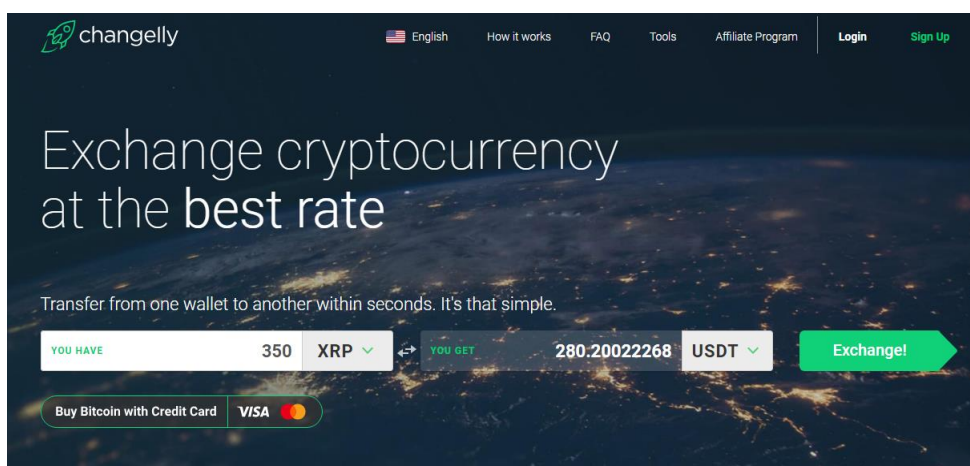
changelly

English How it works FAQ Tools Affiliate Program Login Sign Up

Exchange cryptocurrency at the best rate

Transfer from one wallet to another within seconds. It's that simple.

YOU HAVE 350 XRP

YOU GET 280.20022268 USDT

Exchange!

Buy Bitcoin with Credit Card VISA